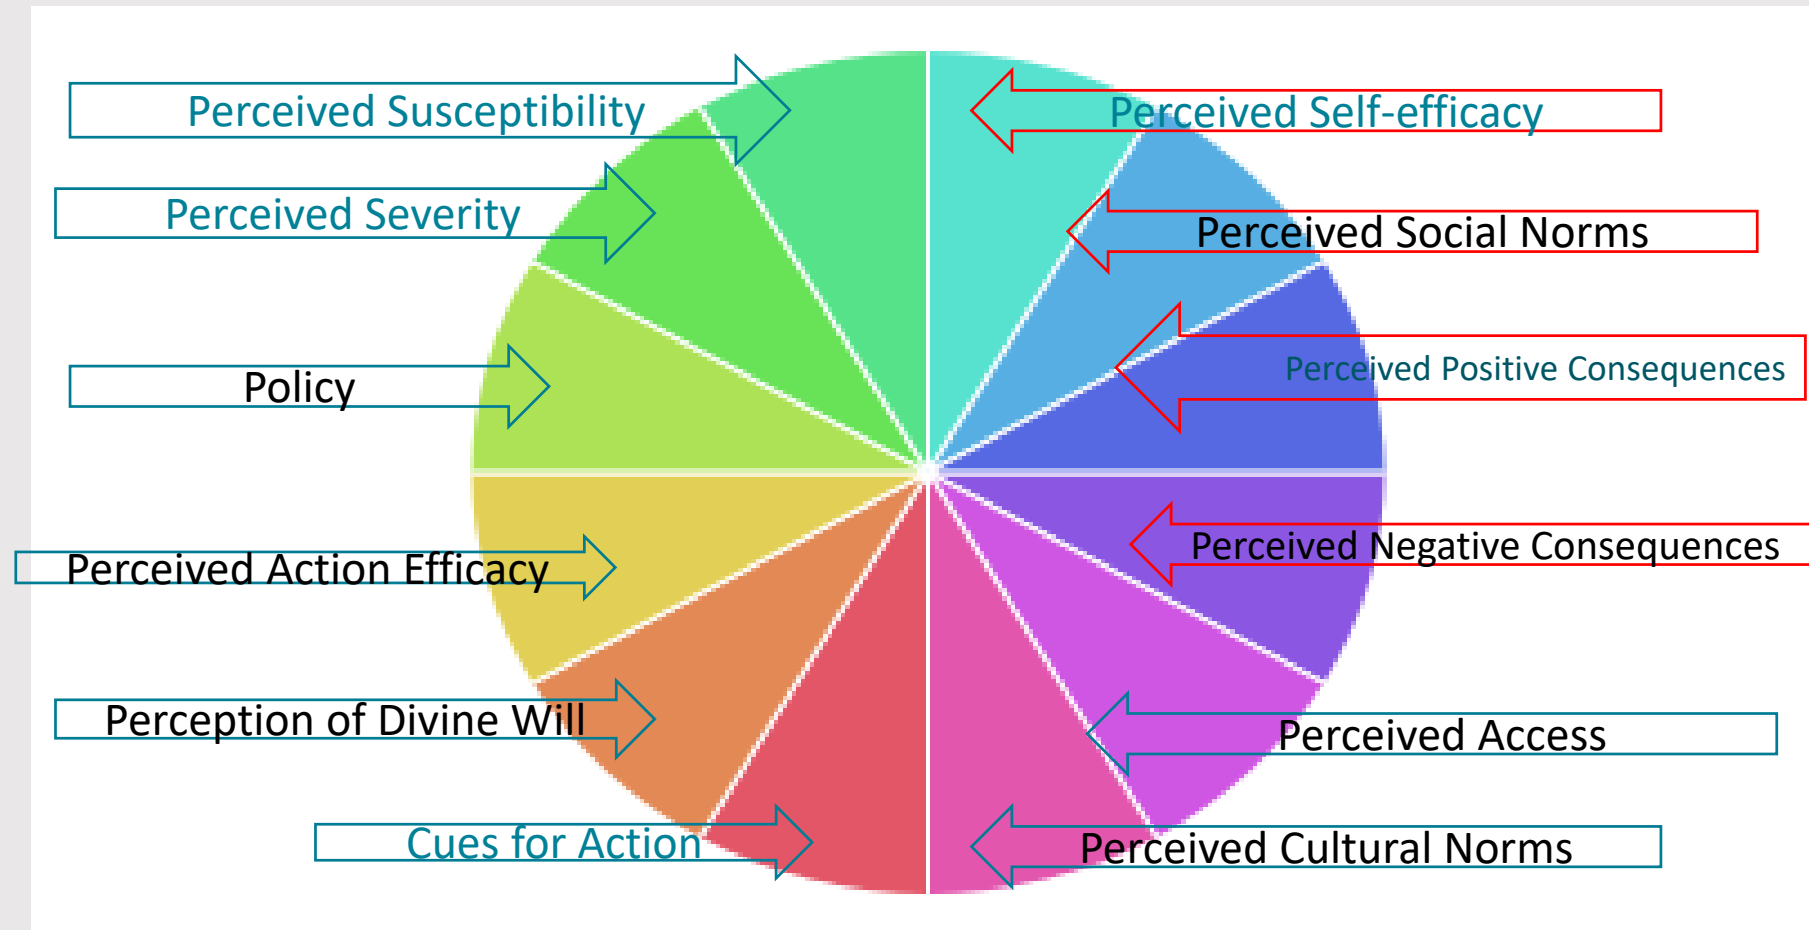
Perceived Susceptibility

Perceived Self-efficacy

Perceived Severity

Perceived Social Norms

Policy

Perceived Positive Consequences

Perceived Action Efficacy

Perceived Negative Consequences

Perception of Divine Will

Perceived Access

Cues for Action

Perceived Cultural Norms